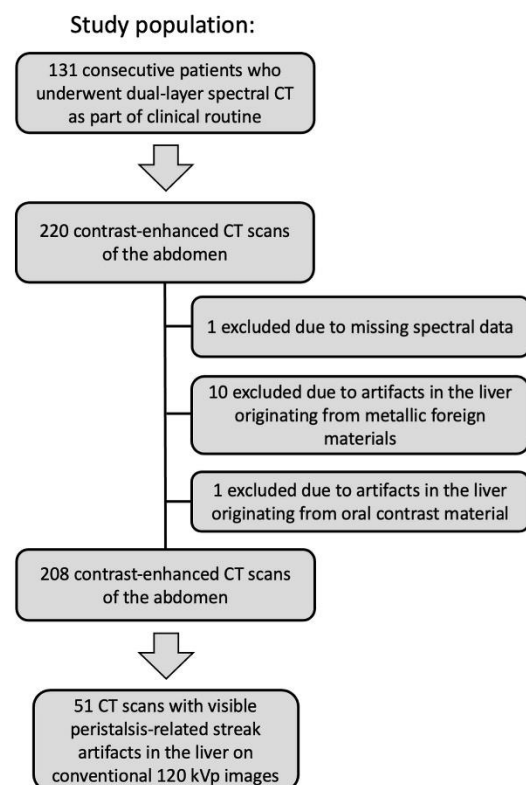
Study population:

131 consecutive patients who underwent dual-layer spectral CT as part of clinical routine

220 contrast-enhanced CT scans of the abdomen

1 excluded due to missing spectral data

10 excluded due to artifacts in the liver originating from metallic foreign materials

1 excluded due to artifacts in the liver originating from oral contrast material

208 contrast-enhanced CT scans of the abdomen

51 CT scans with visible peristalsis-related streak artifacts in the liver on conventional 120 kVp images